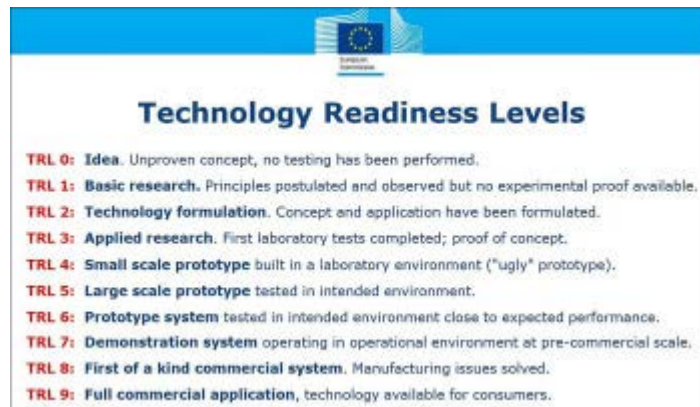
European Commission

Technology Readiness Levels

TRL 0: Idea. Unproven concept, no testing has been performed.

TRL 1: Basic research. Principles postulated and observed but no experimental proof available.

TRL 2: Technology formulation. Concept and application have been formulated.

TRL 3: Applied research. First laboratory tests completed; proof of concept.

TRL 4: Small scale prototype built in a laboratory environment ("ugly" prototype).

TRL 5: Large scale prototype tested in intended environment.

TRL 6: Prototype system tested in intended environment close to expected performance.

TRL 7: Demonstration system operating in operational environment at pre-commercial scale.

TRL 8: First of a kind commercial system. Manufacturing issues solved.

TRL 9: Full commercial application, technology available for consumers.